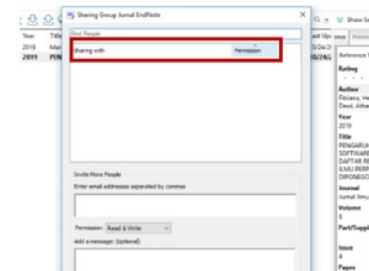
Sharing Group Jurnal EndNote

Find People

Sharing with

Permission

Invite More People

Enter email addresses separated by commas

Permission: Read & Write

Add a message: (optional)

Year

Title

2019

Mar

2019

PEN

Show Se

Reference

Rating

Author

Fitriana, He

Dewi, Athe

Year

2019

Title

PENGARUH

SOFTWARE

DAFTAR RE

ILMU PERP

DIPONEGO

Journal

Jurnal Ilmu

Volume

6

Part/Suppl

Issue

4

Pages